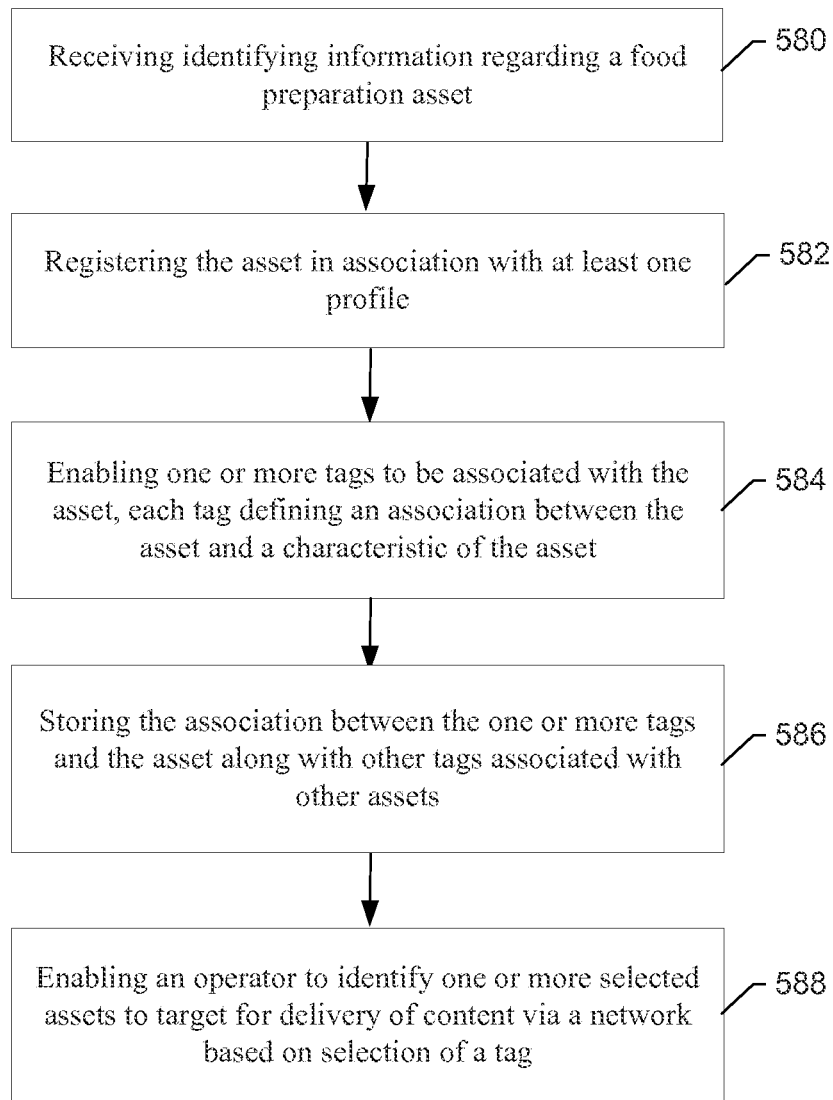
Receiving identifying information regarding a food preparation asset

580

Registering the asset in association with at least one profile

582

Enabling one or more tags to be associated with the asset, each tag defining an association between the asset and a characteristic of the asset

584

Storing the association between the one or more tags and the asset along with other tags associated with other assets

586

Enabling an operator to identify one or more selected assets to target for delivery of content via a network based on selection of a tag

588